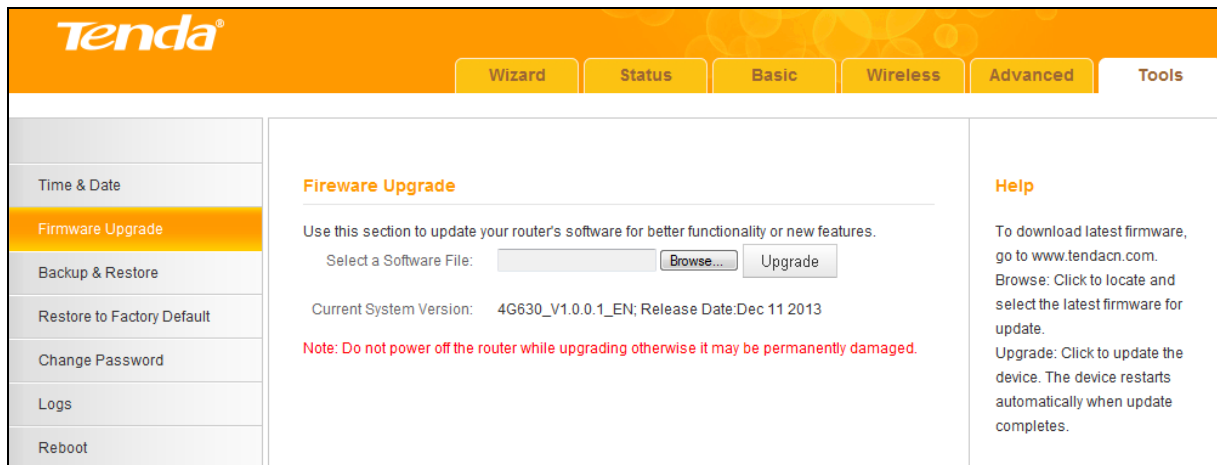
Tenda®

Wizard
Status
Basic
Wireless
Advanced
Tools

Time & Date
Firmware Upgrade
Backup & Restore
Restore to Factory Default
Change Password
Logs
Reboot

Fireware Upgrade

Use this section to update your router's software for better functionality or new features.

Select a Software File: Browse... Upgrade

Current System Version: 4G630_V1.0.0.1_EN; Release Date:Dec 11 2013

Note: Do not power off the router while upgrading otherwise it may be permanently damaged.

Help

To download latest firmware, go to www.tendacn.com.
Browse: Click to locate and select the latest firmware for update.
Upgrade: Click to update the device. The device restarts automatically when update completes.